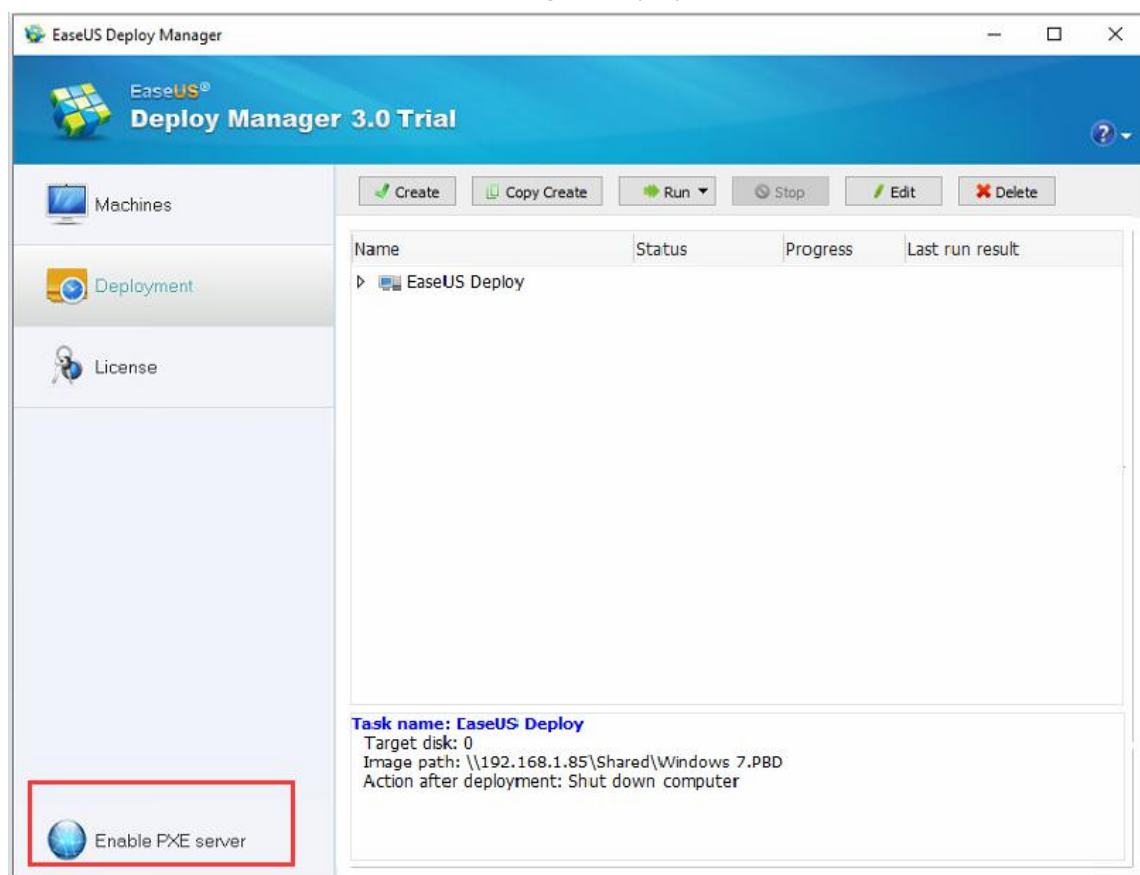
EaseUS Deploy Manager

EaseUS®
Deploy Manager 3.0 Trial

Machines

Deployment

License

Enable PXE server

Create
Copy Create
Run
Stop
Edit
Delete

| Name | Status | Progress | Last run result |
|---|---|---|---|
| EaseUS Deploy | | | |

Task name: EaseUS Deploy
Target disk: 0
Image path: \\192.168.1.85\Shared\Windows 7.PBD
Action after deployment: Shut down computer